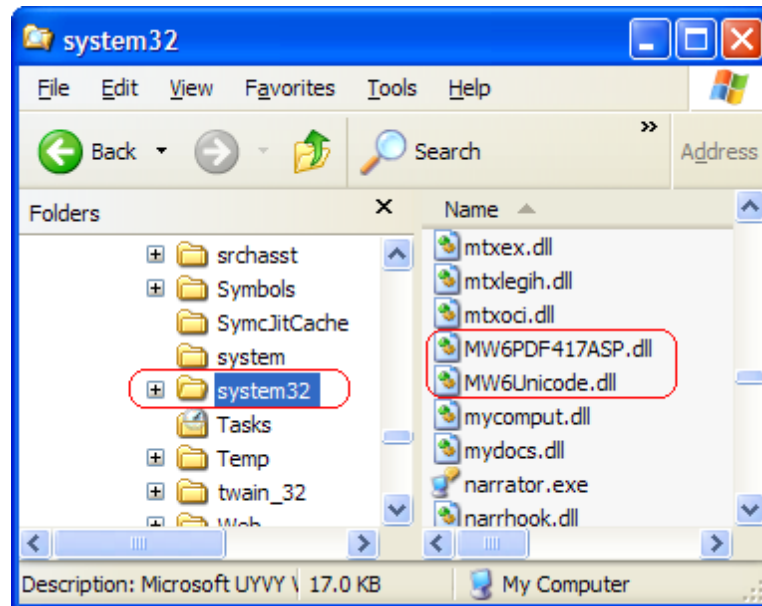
system32

File Edit View Favorites Tools Help

Back Search Address

Folders ×

srchasst
Symbols
SymcJitCache
system
system32
Tasks
Temp
twain_32
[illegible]

Name

mtxex.dll
mtxlegih.dll
mtxoci.dll
MW6PDF417ASP.dll
MW6Unicode.dll
mycomput.dll
mydocs.dll
narrator.exe
narrhook.dll

Description: Microsoft UYVY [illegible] 17.0 KB My Computer